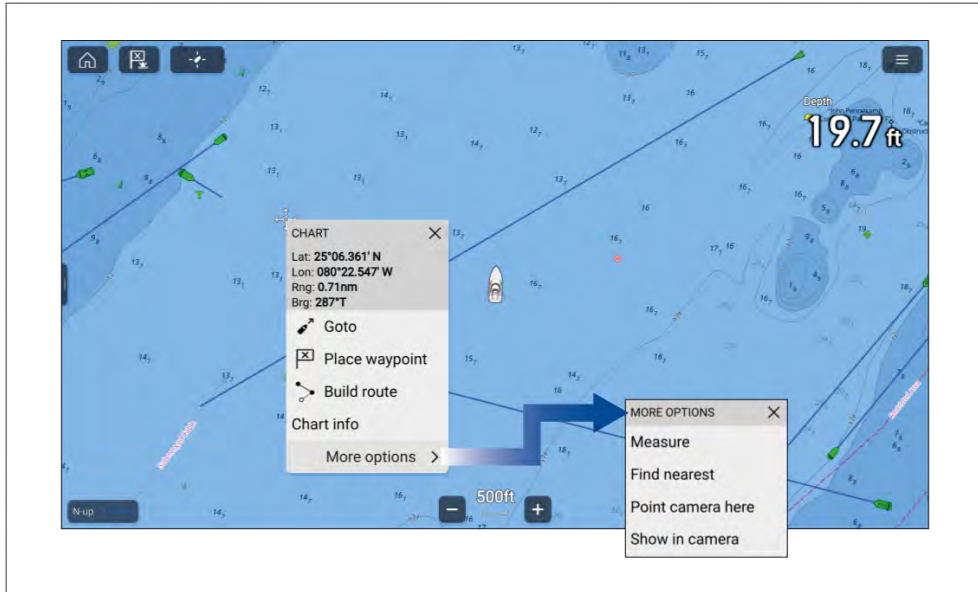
Depth
19.7 ft

CHART
Lat: 25°06.361' N
Lon: 080°22.547' W
Rng: 0.71nm
Brg: 287°T

Goto
Place waypoint
Build route
Chart info
More options

MORE OPTIONS
Measure
Find nearest
Point camera here
Show in camera

N-up
500ft